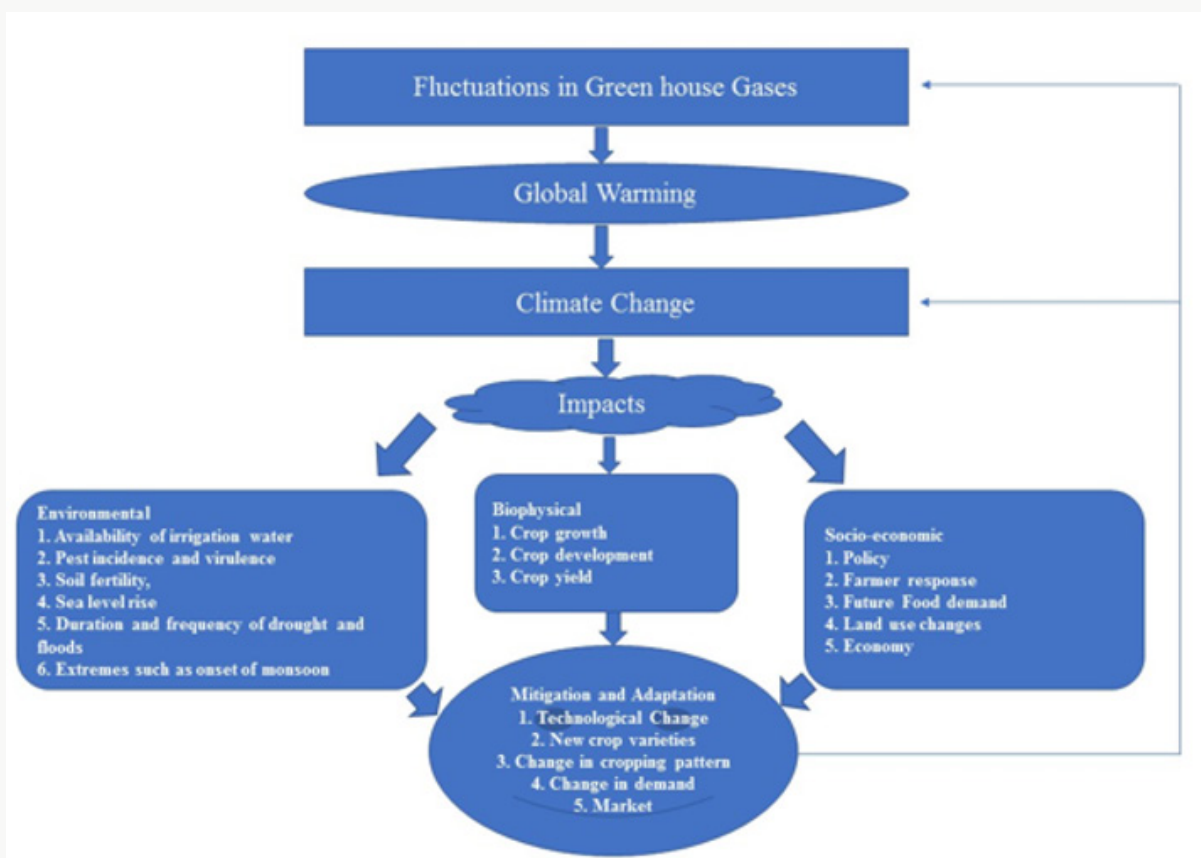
Fluctuations in Green house Gases

Global Warming

Climate Change

Impacts

Environmental
1. Availability of irrigation water
2. Pest incidence and virulence
3. Soil fertility,
4. Sea level rise
5. Duration and frequency of drought and floods
6. Extremes such as onset of monsoon

Biophysical
1. Crop growth
2. Crop development
3. Crop yield

Socio-economic
1. Policy
2. Farmer response
3. Future Food demand
4. Land use changes
5. Economy

Mitigation and Adaptation
1. Technological Change
2. New crop varieties
3. Change in cropping pattern
4. Change in demand
5. Market